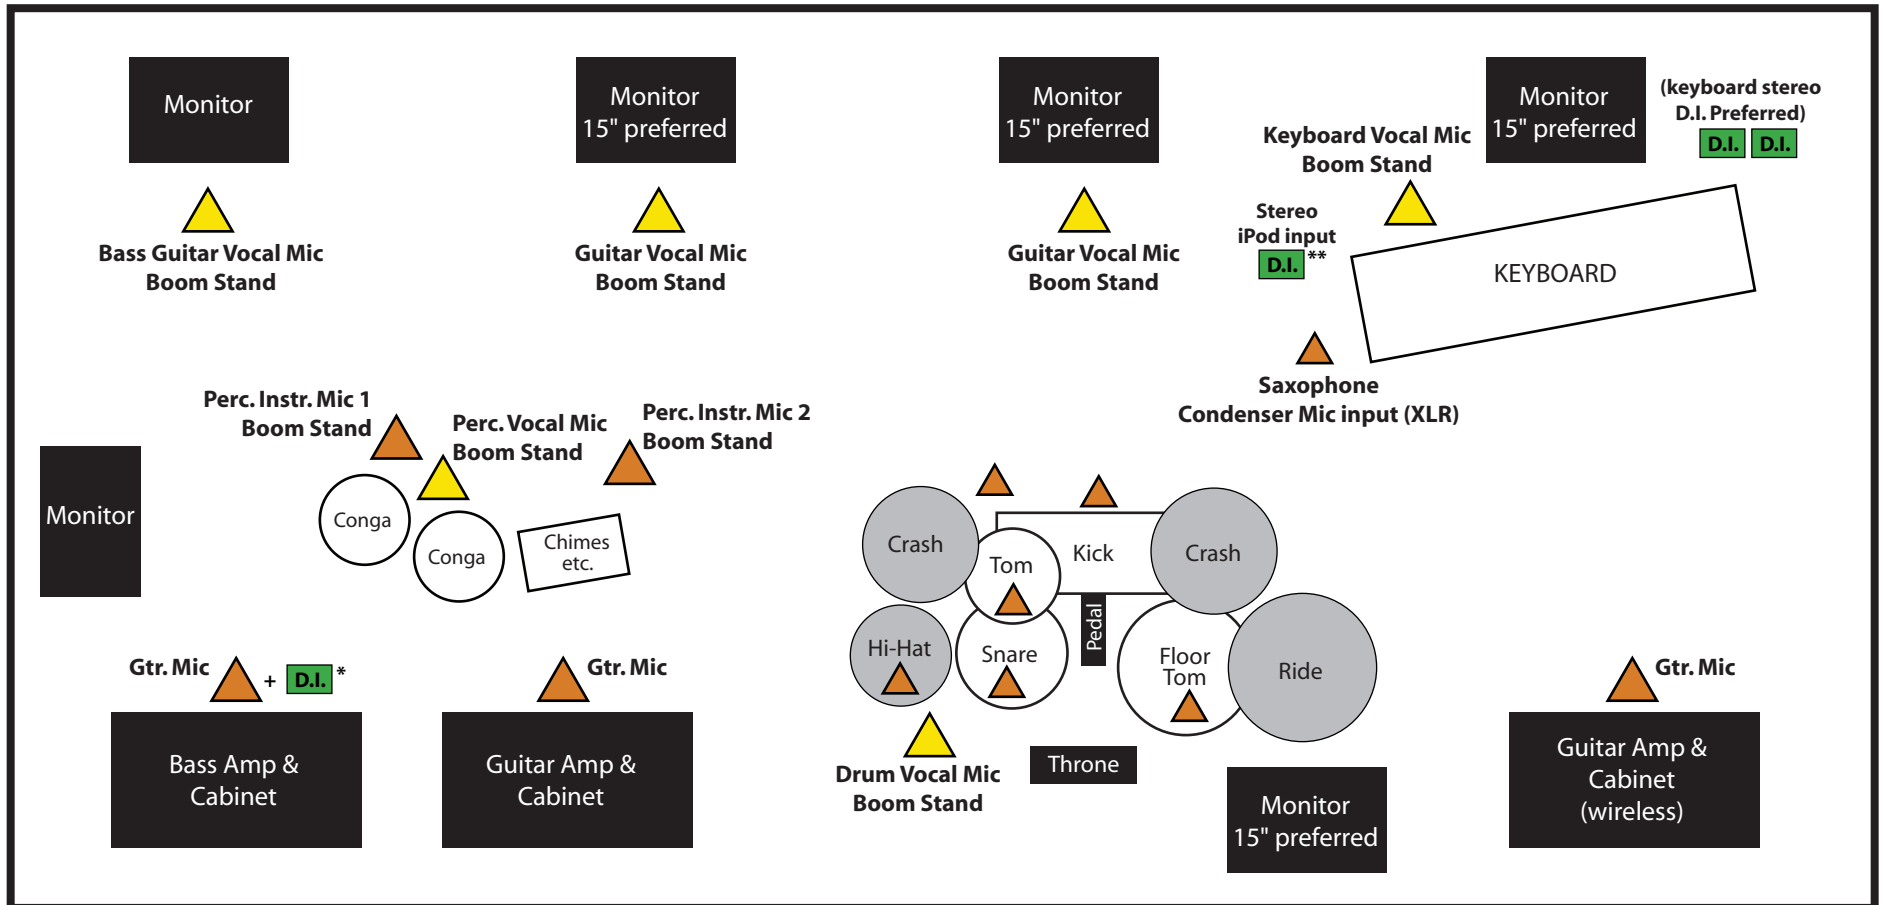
Monitor

Monitor
15" preferred

Monitor
15" preferred

Keyboard Vocal Mic
Boom Stand

Monitor
15" preferred

(keyboard stereo
D.I. Preferred)
D.I. D.I.

Bass Guitar Vocal Mic
Boom Stand

Guitar Vocal Mic
Boom Stand

Guitar Vocal Mic
Boom Stand

Stereo
iPod input
D.I. **

KEYBOARD

Saxophone
Condenser Mic input (XLR)

Perc. Instr. Mic 1
Boom Stand

Perc. Vocal Mic
Boom Stand

Perc. Instr. Mic 2
Boom Stand

Monitor

Conga

Conga

Chimes
etc.

Crash

Tom

Kick

Crash

Pedal

Hi-Hat

Snare

Floor
Tom

Ride

Gtr. Mic + D.I. *

Gtr. Mic

Gtr. Mic

Bass Amp &
Cabinet

Guitar Amp &
Cabinet

Drum Vocal Mic
Boom Stand

Throne

Monitor
15" preferred

Guitar Amp &
Cabinet
(wireless)